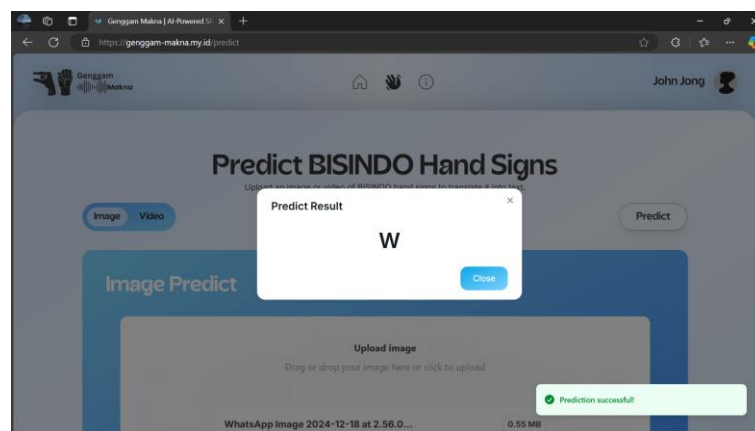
Genggam Makna | AI-Powered SI

https://genggam-makna.my.id/predict

Genggam Makna

John Jong

Predict BISINDO Hand Signs

Upload an image or video of BISINDO hand signs to translate it into text.

Image Video

Predict

Predict Result

×

W

Close

Image Predict

Upload image

Drag or drop your image here or click to upload

WhatsApp Image 2024-12-18 at 2.56.0...

0.55 MB

Prediction successful!